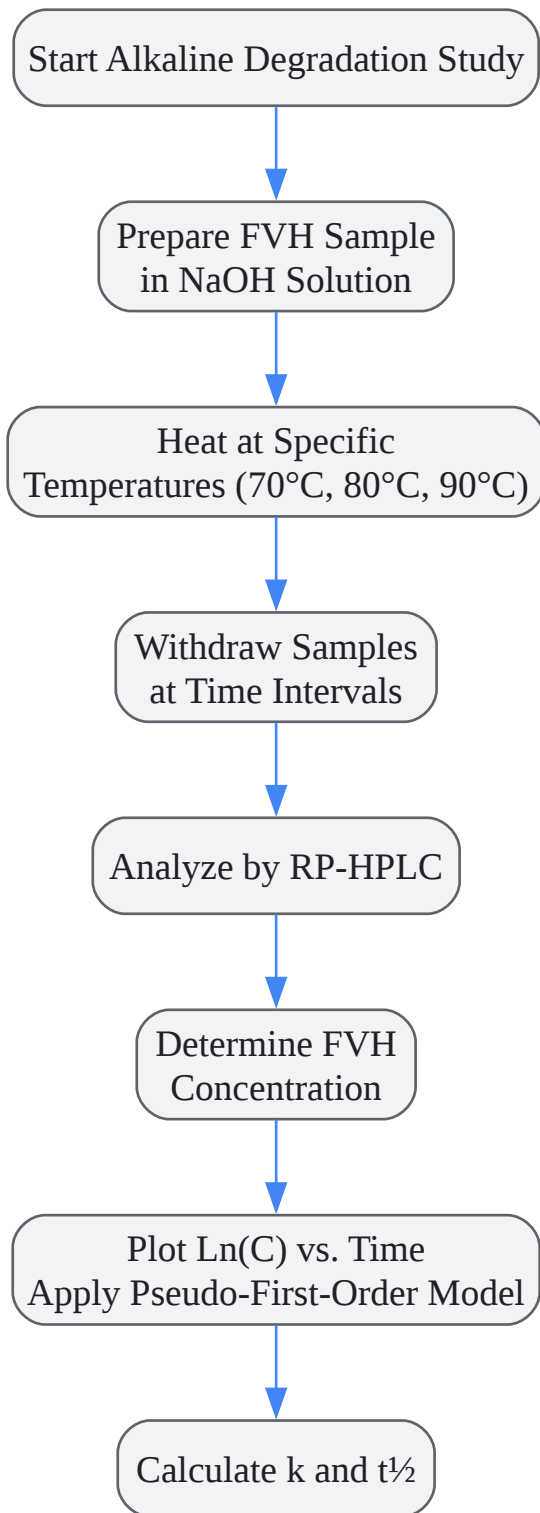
Start Alkaline Degradation Study

Prepare FVH Sample in NaOH Solution

Heat at Specific Temperatures (70°C, 80°C, 90°C)

Withdraw Samples at Time Intervals

Analyze by RP-HPLC

Determine FVH Concentration

Plot Ln(C) vs. Time
Apply Pseudo-First-Order Model

Calculate k and t½